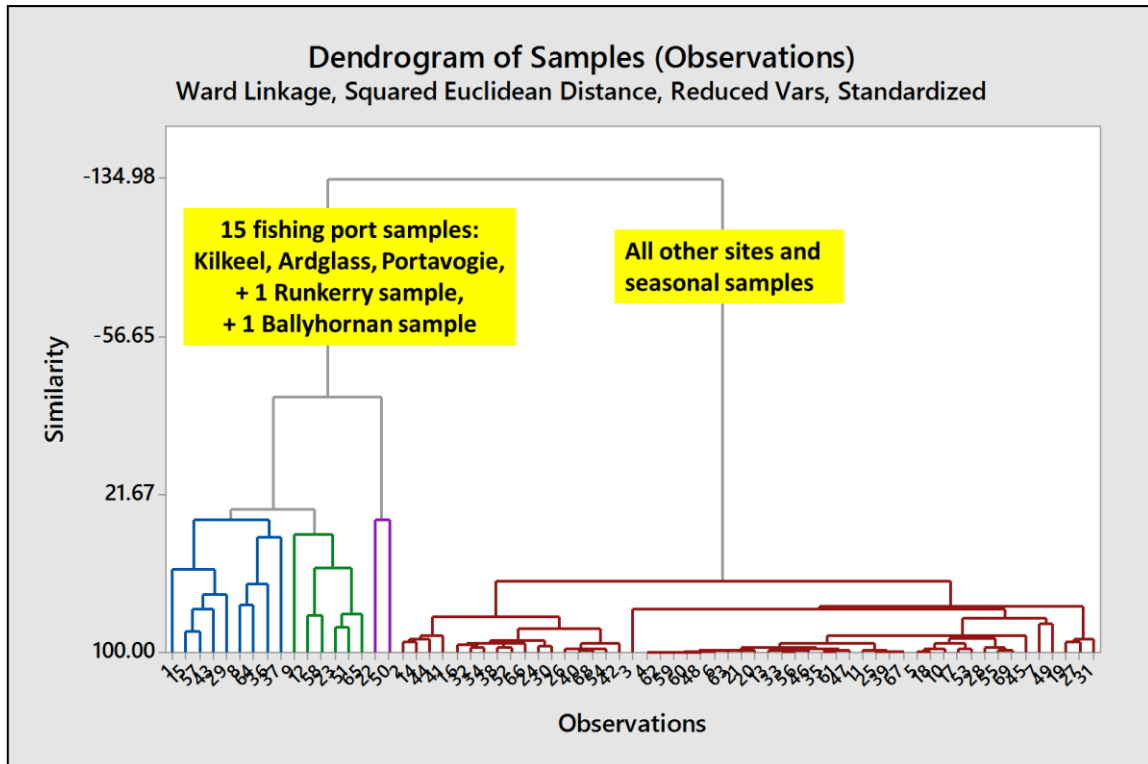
Dendrogram of Samples (Observations)
Ward Linkage, Squared Euclidean Distance, Reduced Vars, Standardized

-134.98
-56.65
21.67
100.00

Similarity

15 fishing port samples:
Kilkeel, Ardglass, Portavogie,
+ 1 Runkerry sample,
+ 1 Ballyhornan sample

All other sites and
seasonal samples

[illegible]

Observations